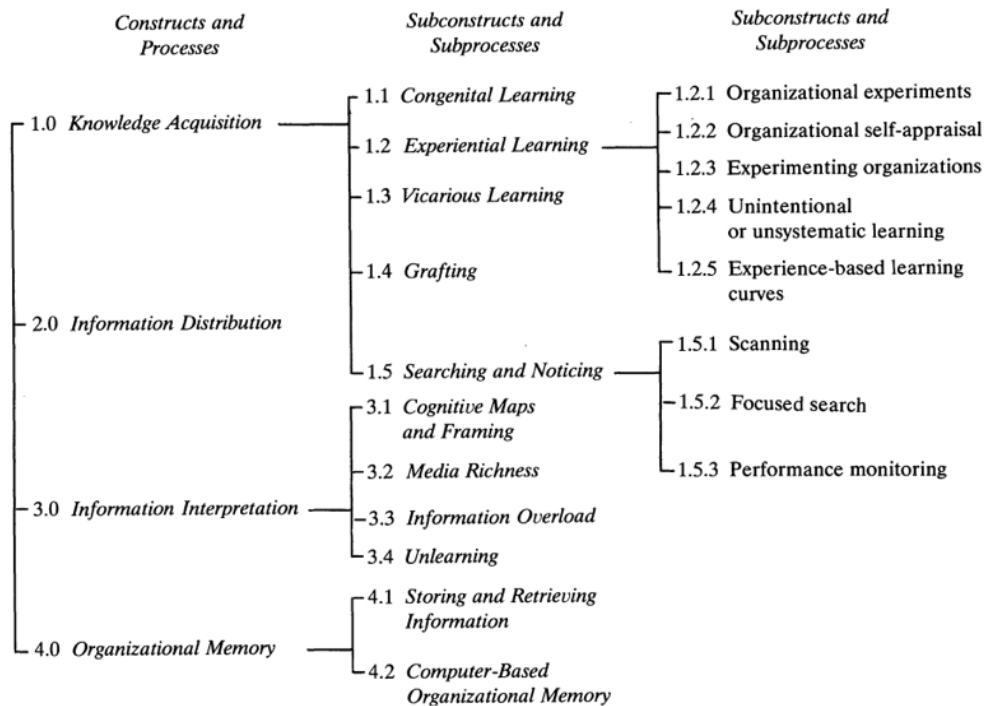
Constructs and Processes

Subconstructs and Subprocesses

Subconstructs and Subprocesses

1.0 Knowledge Acquisition

1.1 Congenital Learning

1.2 Experiential Learning

1.2.1 Organizational experiments

1.2.2 Organizational self-appraisal

1.2.3 Experimenting organizations

1.2.4 Unintentional or unsystematic learning

1.2.5 Experience-based learning curves

1.3 Vicarious Learning

1.4 Grafting

1.5 Searching and Noticing

1.5.1 Scanning

1.5.2 Focused search

1.5.3 Performance monitoring

2.0 Information Distribution

3.0 Information Interpretation

3.1 Cognitive Maps and Framing

3.2 Media Richness

3.3 Information Overload

3.4 Unlearning

4.0 Organizational Memory

4.1 Storing and Retrieving Information

4.2 Computer-Based Organizational Memory